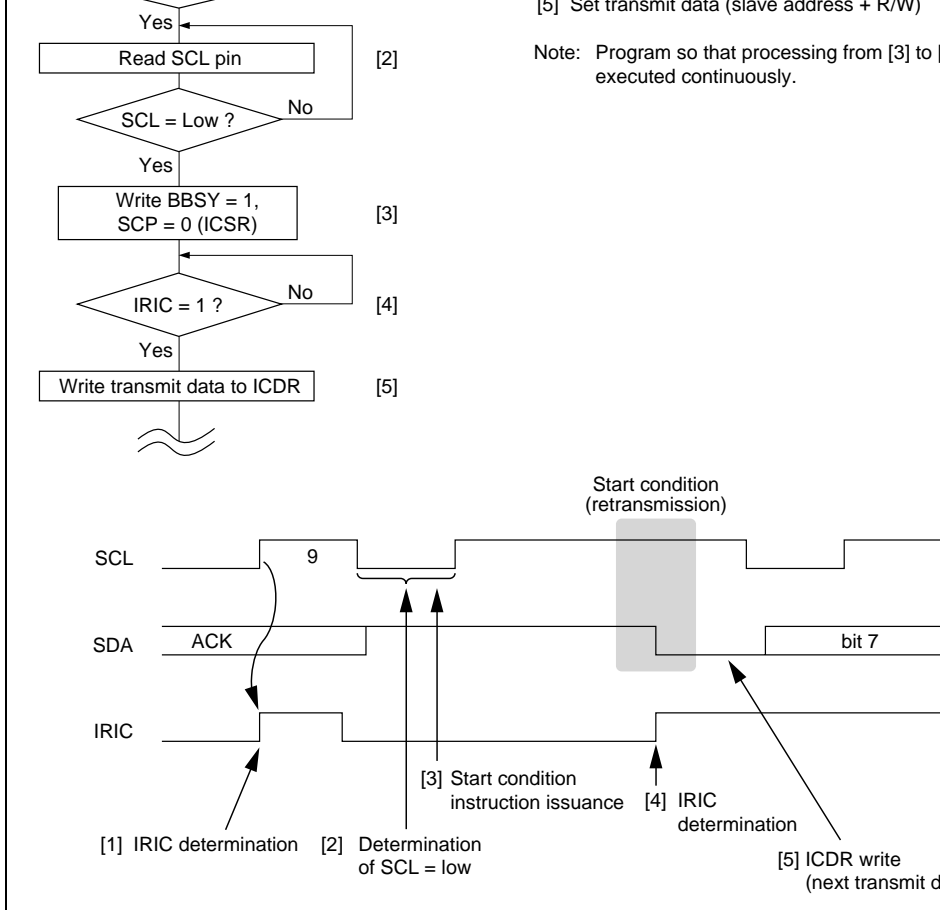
Yes

Read SCL pin

[2]

SCL = Low ?

No

Yes

Write BBSY = 1, SCP = 0 (ICSR)

[3]

IRIC = 1 ?

No

[4]

Yes

Write transmit data to ICDR

[5]

[5] Set transmit data (slave address + R/W)

Note: Program so that processing from [3] to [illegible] executed continuously.

Start condition (retransmission)

SCL

9

SDA

ACK

bit 7

IRIC

[3] Start condition instruction issuance

[4] IRIC determination

[1] IRIC determination

[2] Determination of SCL = low

[5] ICDR write (next transmit d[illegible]